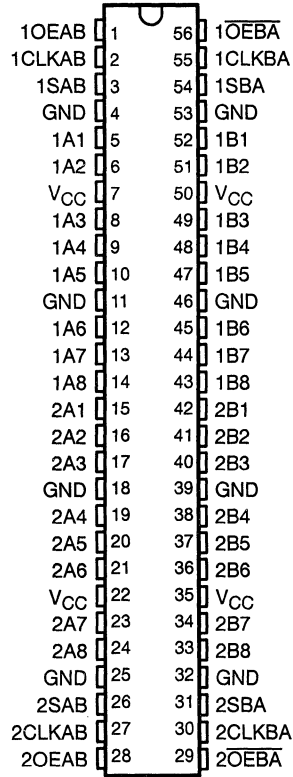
| | | | |
|---|---|---|---|
| 1OEAB | 1 | 56 | $1\overline{OEBA}$ |
| 1CLKAB | 2 | 55 | 1CLKBA |
| 1SAB | 3 | 54 | 1SBA |
| GND | 4 | 53 | GND |
| 1A1 | 5 | 52 | 1B1 |
| 1A2 | 6 | 51 | 1B2 |
| $V_{CC}$ | 7 | 50 | $V_{CC}$ |
| 1A3 | 8 | 49 | 1B3 |
| 1A4 | 9 | 48 | 1B4 |
| 1A5 | 10 | 47 | 1B5 |
| GND | 11 | 46 | GND |
| 1A6 | 12 | 45 | 1B6 |
| 1A7 | 13 | 44 | 1B7 |
| 1A8 | 14 | 43 | 1B8 |
| 2A1 | 15 | 42 | 2B1 |
| 2A2 | 16 | 41 | 2B2 |
| 2A3 | 17 | 40 | 2B3 |
| GND | 18 | 39 | GND |
| 2A4 | 19 | 38 | 2B4 |
| 2A5 | 20 | 37 | 2B5 |
| 2A6 | 21 | 36 | 2B6 |
| $V_{CC}$ | 22 | 35 | $V_{CC}$ |
| 2A7 | 23 | 34 | 2B7 |
| 2A8 | 24 | 33 | 2B8 |
| GND | 25 | 32 | GND |
| 2SAB | 26 | 31 | 2SBA |
| 2CLKAB | 27 | 30 | 2CLKBA |
| 2OEAB | 28 | 29 | $2\overline{OEBA}$ |